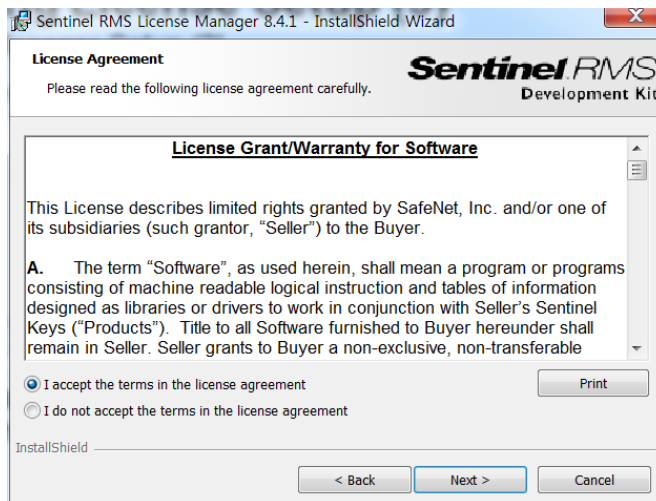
Sentinel RMS License Manager 8.4.1 - InstallShield Wizard

License Agreement

Please read the following license agreement carefully.

Sentinel RMS
Development Kit

License Grant/Warranty for Software

This License describes limited rights granted by SafeNet, Inc. and/or one of its subsidiaries (such grantor, "Seller") to the Buyer.

A. The term "Software", as used herein, shall mean a program or programs consisting of machine readable logical instruction and tables of information designed as libraries or drivers to work in conjunction with Seller's Sentinel Keys ("Products"). Title to all Software furnished to Buyer hereunder shall remain in Seller. Seller grants to Buyer a non-exclusive, non-transferable

I accept the terms in the license agreement

Print

I do not accept the terms in the license agreement

InstallShield

< Back

Next >

Cancel